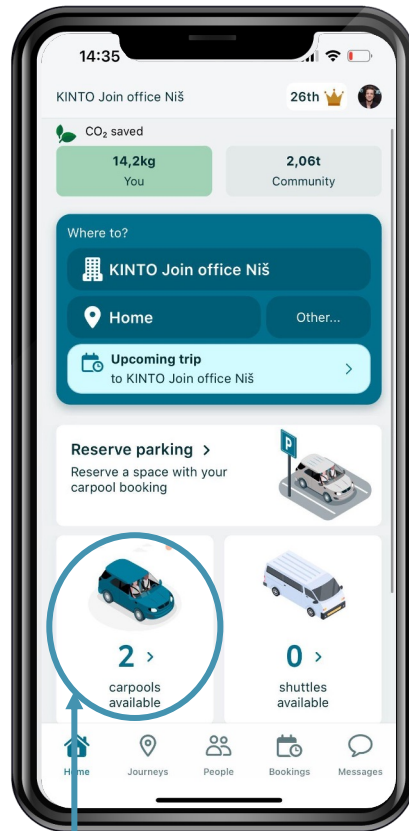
14:35

KINTO Join office Niš

26th

$CO_2$ saved

14,2kg
You

2,06t
Community

Where to?

KINTO Join office Niš

Home

Other...

Upcoming trip
to KINTO Join office Niš

Reserve parking >
Reserve a space with your carpool booking

P

2 >
carpools available

0 >
shuttles available

Home
Journeys
People
Bookings
Messages